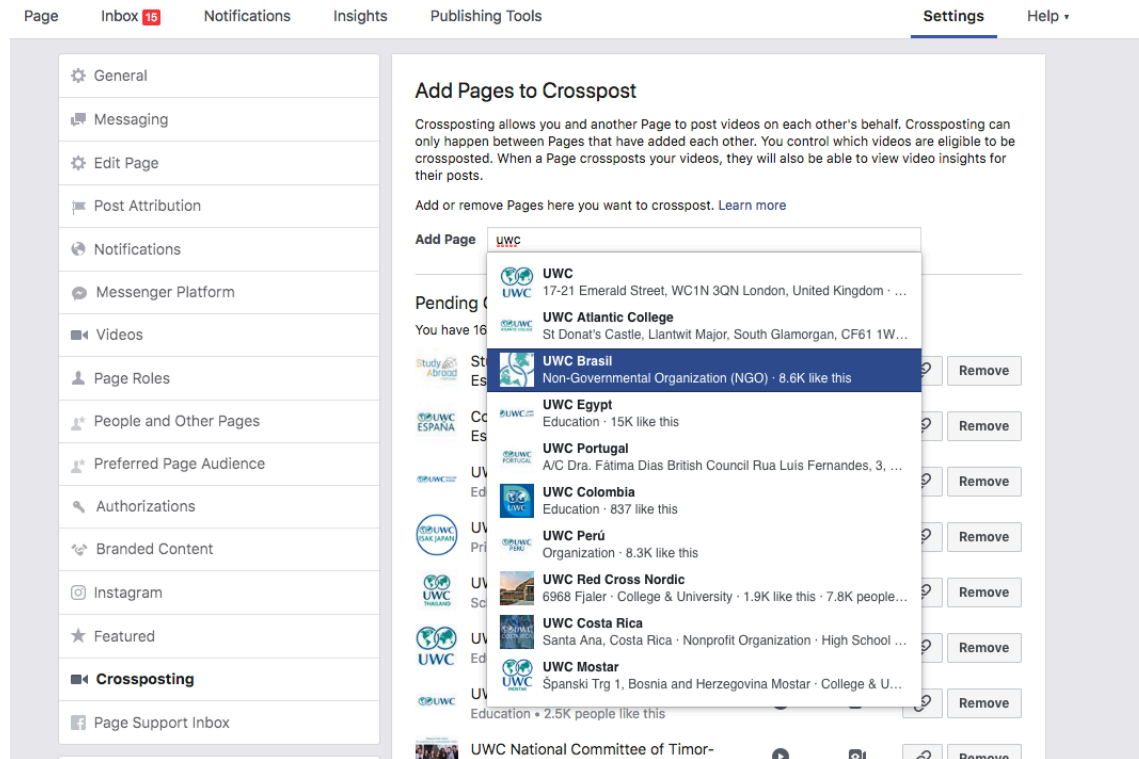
Page Inbox 15 Notifications Insights Publishing Tools Settings Help ▾

General
Messaging
Edit Page
Post Attribution
Notifications
Messenger Platform
Videos
Page Roles
People and Other Pages
Preferred Page Audience
Authorizations
Branded Content
Instagram
Featured
Crossposting
Page Support Inbox

Add Pages to Crosspost

Crossposting allows you and another Page to post videos on each other's behalf. Crossposting can only happen between Pages that have added each other. You control which videos are eligible to be crossposted. When a Page crossposts your videos, they will also be able to view video insights for their posts.

Add or remove Pages here you want to crosspost. Learn more

Add Page uwc

UWC
17-21 Emerald Street, WC1N 3QN London, United Kingdom · ...
UWC Atlantic College
St Donat's Castle, Llantwit Major, South Glamorgan, CF61 1W...
UWC Brasil
Non-Governmental Organization (NGO) · 8.6K like this
UWC Egypt
Education · 15K like this
UWC Portugal
A/C Dra. Fátima Dias British Council Rua Luís Fernandes, 3, ...
UWC Colombia
Education · 837 like this
UWC Perú
Organization · 8.3K like this
UWC Red Cross Nordic
6968 Fjaler · College & University · 1.9K like this · 7.8K people...
UWC Costa Rica
Santa Ana, Costa Rica · Nonprofit Organization · High School ...
UWC Mostar
Španski Trg 1, Bosnia and Herzegovina Mostar · College & U...

Pending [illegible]
You have 16 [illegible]

St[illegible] Es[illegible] Remove
Co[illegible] Es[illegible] Remove
UV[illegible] Ed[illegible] Remove
UV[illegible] Pri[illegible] Remove
UV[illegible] Sc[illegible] Remove
UV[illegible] Ed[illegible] Remove
U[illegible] Education • 2.5K people like this Remove
UWC National Committee of Timor- Remove